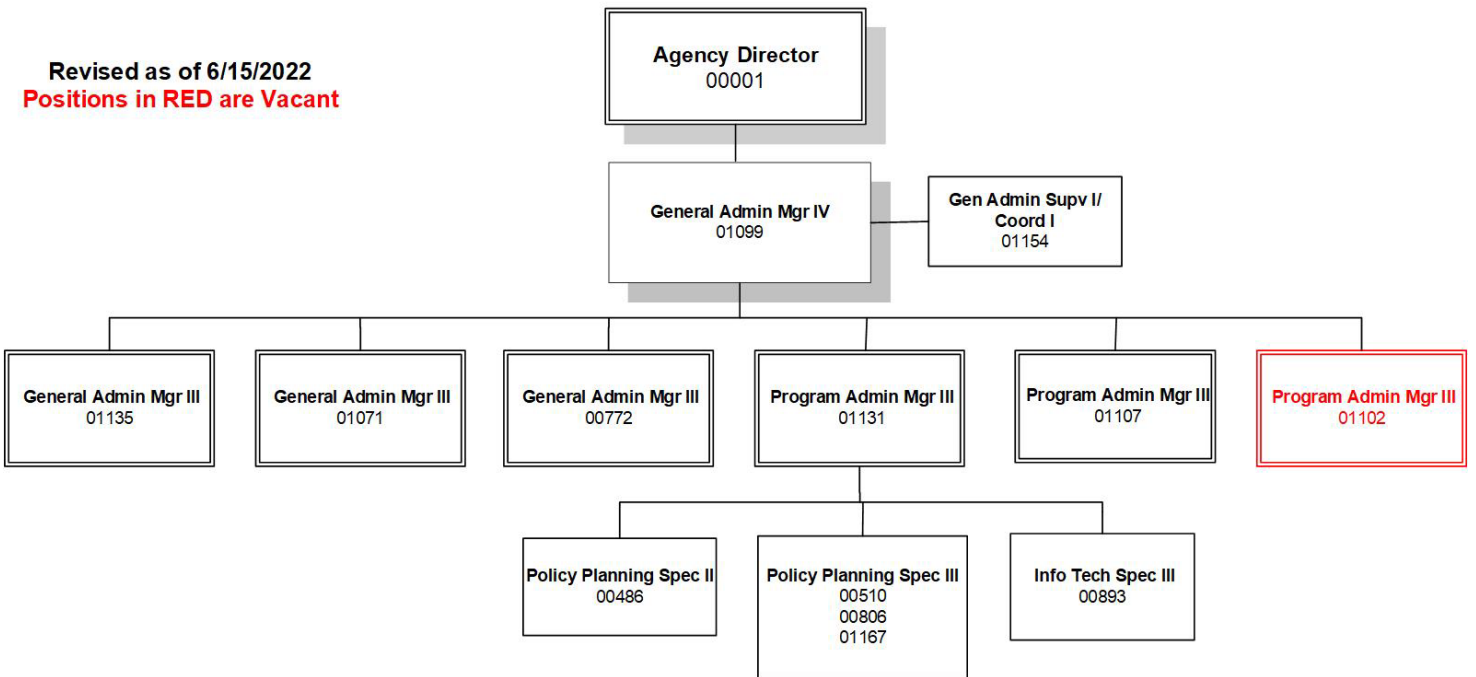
Revised as of 6/15/2022
Positions in RED are Vacant

Agency Director
00001

General Admin Mgr IV
01099

Gen Admin Supv I/
Coord I
01154

General Admin Mgr III
01135

General Admin Mgr III
01071

General Admin Mgr III
00772

Program Admin Mgr III
01131

Program Admin Mgr III
01107

Program Admin Mgr III
01102

Policy Planning Spec II
00486

Policy Planning Spec III
00510
00806
01167

Info Tech Spec III
00893